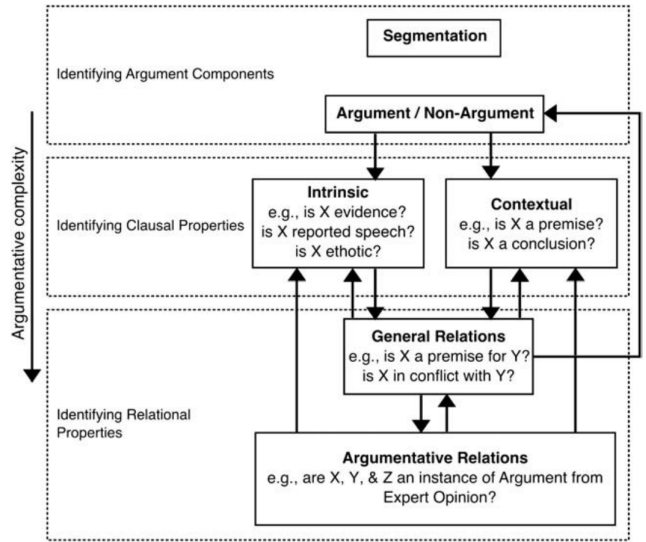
Segmentation

Identifying Argument Components

Argument / Non-Argument

Argumentative complexity

Identifying Clausal Properties

Intrinsic
e.g., is X evidence?
is X reported speech?
is X ethotic?

Contextual
e.g., is X a premise?
is X a conclusion?

General Relations
e.g., is X a premise for Y?
is X in conflict with Y?

Identifying Relational Properties

Argumentative Relations
e.g., are X, Y, & Z an instance of Argument from Expert Opinion?